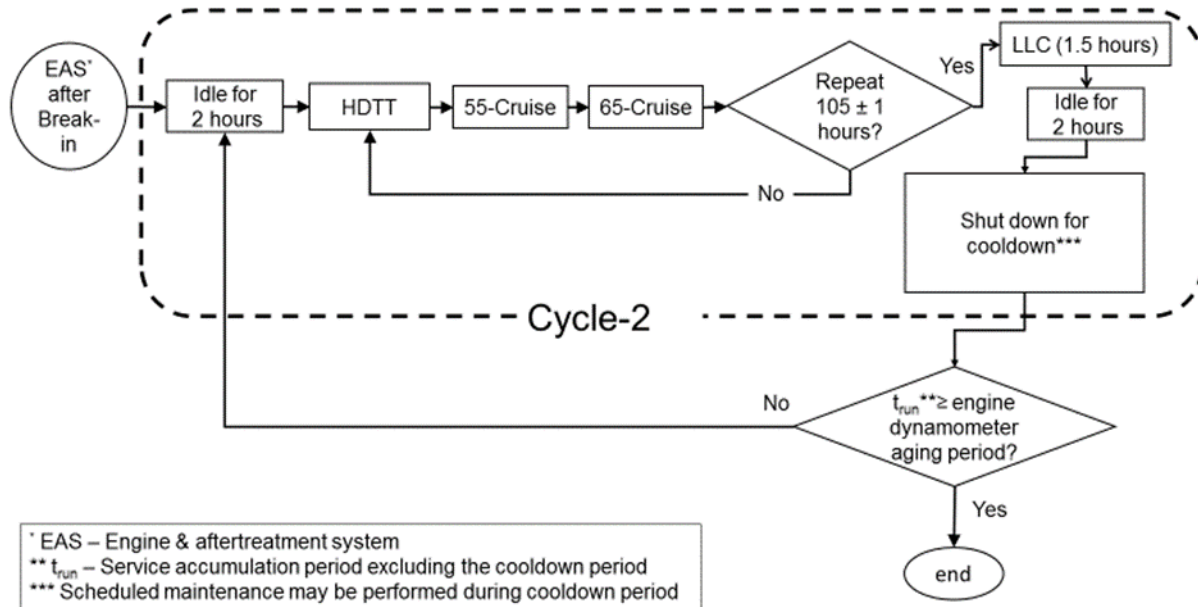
EAS* after Break-in

Idle for 2 hours

HDTT

55-Cruise

65-Cruise

Repeat 105 ± 1 hours?

Yes

LLC (1.5 hours)

Idle for 2 hours

No

Shut down for cooldown***

Cycle-2

No

$t_{run}$**≥ engine dynamometer aging period?

Yes

end

* EAS – Engine & aftertreatment system
** $t_{run}$ – Service accumulation period excluding the cooldown period
*** Scheduled maintenance may be performed during cooldown period